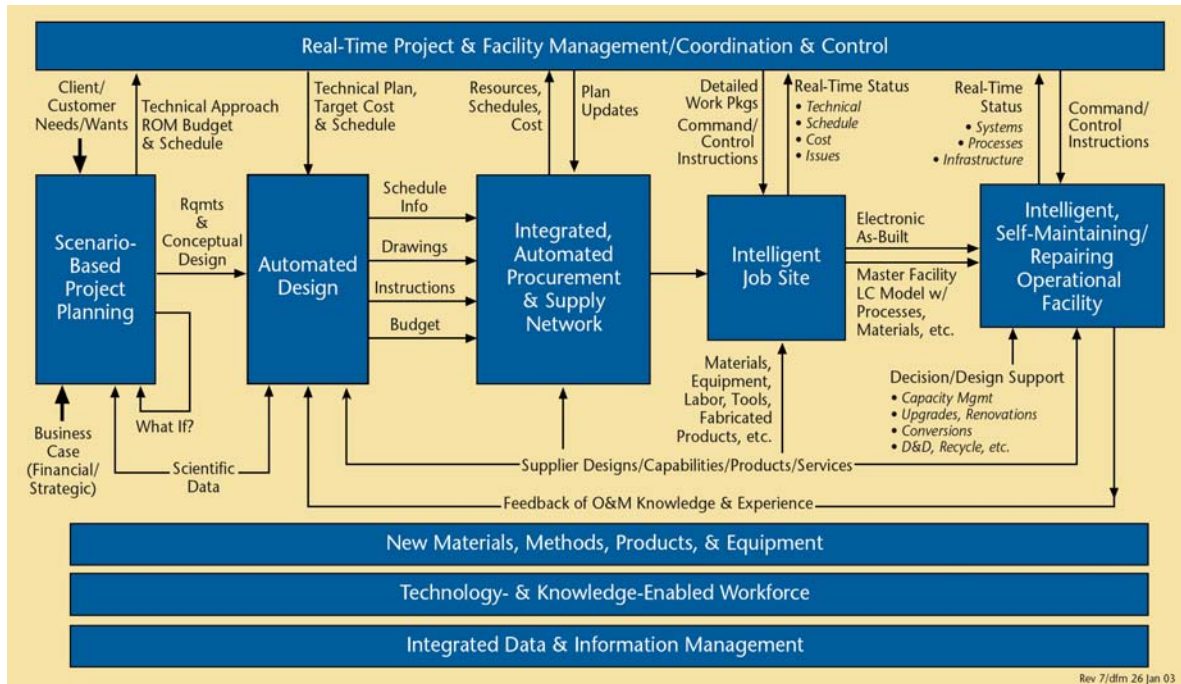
Real-Time Project & Facility Management/Coordination & Control

Client/ Customer Needs/Wants

Technical Approach ROM Budget & Schedule

Technical Plan, Target Cost & Schedule

Resources, Schedules, Cost

Plan Updates

Detailed Work Pkgs

Command/ Control Instructions

Real-Time Status
• Technical
• Schedule
• Cost
• Issues

Real-Time Status
• Systems
• Processes
• Infrastructure

Command/ Control Instructions

Scenario-Based Project Planning

Rqmts & Conceptual Design

Automated Design

Schedule Info

Drawings

Instructions

Budget

Integrated, Automated Procurement & Supply Network

Intelligent Job Site

Electronic As-Built

Master Facility LC Model w/ Processes, Materials, etc.

Intelligent, Self-Maintaining/ Repairing Operational Facility

Materials, Equipment, Labor, Tools, Fabricated Products, etc.

Decision/Design Support
• Capacity Mgmt
• Upgrades, Renovations
• Conversions
• D&D, Recycle, etc.

Business Case (Financial/ Strategic)

What If?

Scientific Data

Supplier Designs/Capabilities/Products/Services

Feedback of O&M Knowledge & Experience

New Materials, Methods, Products, & Equipment

Technology- & Knowledge-Enabled Workforce

Integrated Data & Information Management

Rev 7/dfm 26 Jan 03